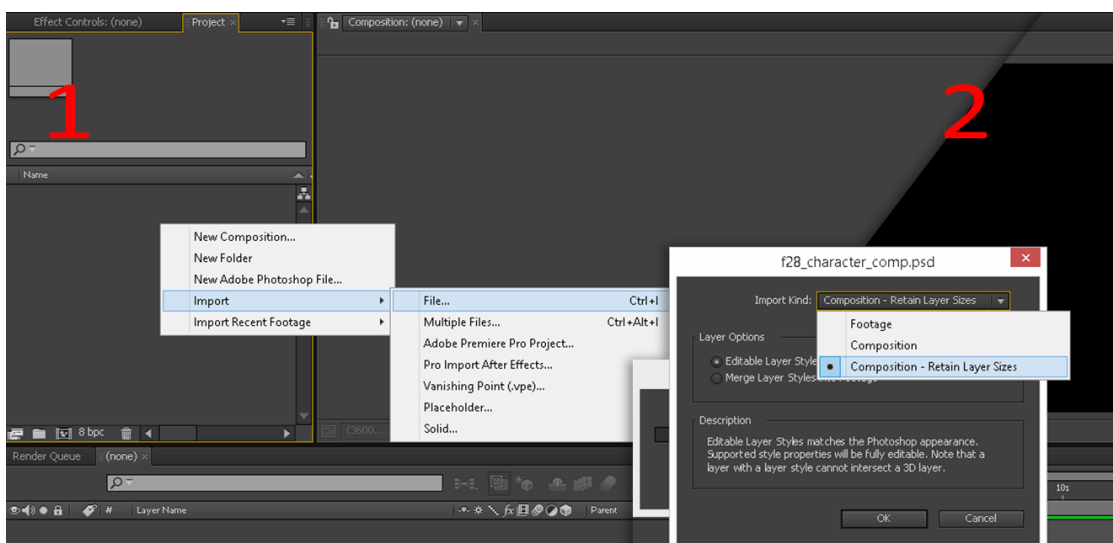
Effect Controls: (none)
Project ×
Composition: (none) ×

1

2

Name

New Composition...
New Folder
New Adobe Photoshop File...
Import
Import Recent Footage

File... Ctrl+I
Multiple Files... Ctrl+Alt+I
Adobe Premiere Pro Project...
Pro Import After Effects...
Vanishing Point (.vpe)...
Placeholder...
Solid...

f28_character_comp.psd

Import Kind: Composition - Retain Layer Sizes

Footage
Composition
Composition - Retain Layer Sizes

Layer Options
Editable Layer Style
Merge Layer Styles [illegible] Footage

Description
Editable Layer Styles matches the Photoshop appearance. Supported style properties will be fully editable. Note that a layer with a layer style cannot intersect a 3D layer.

OK
Cancel

8 bpc
(3600...

Render Queue
(none) ×

Layer Name
Parent
10s